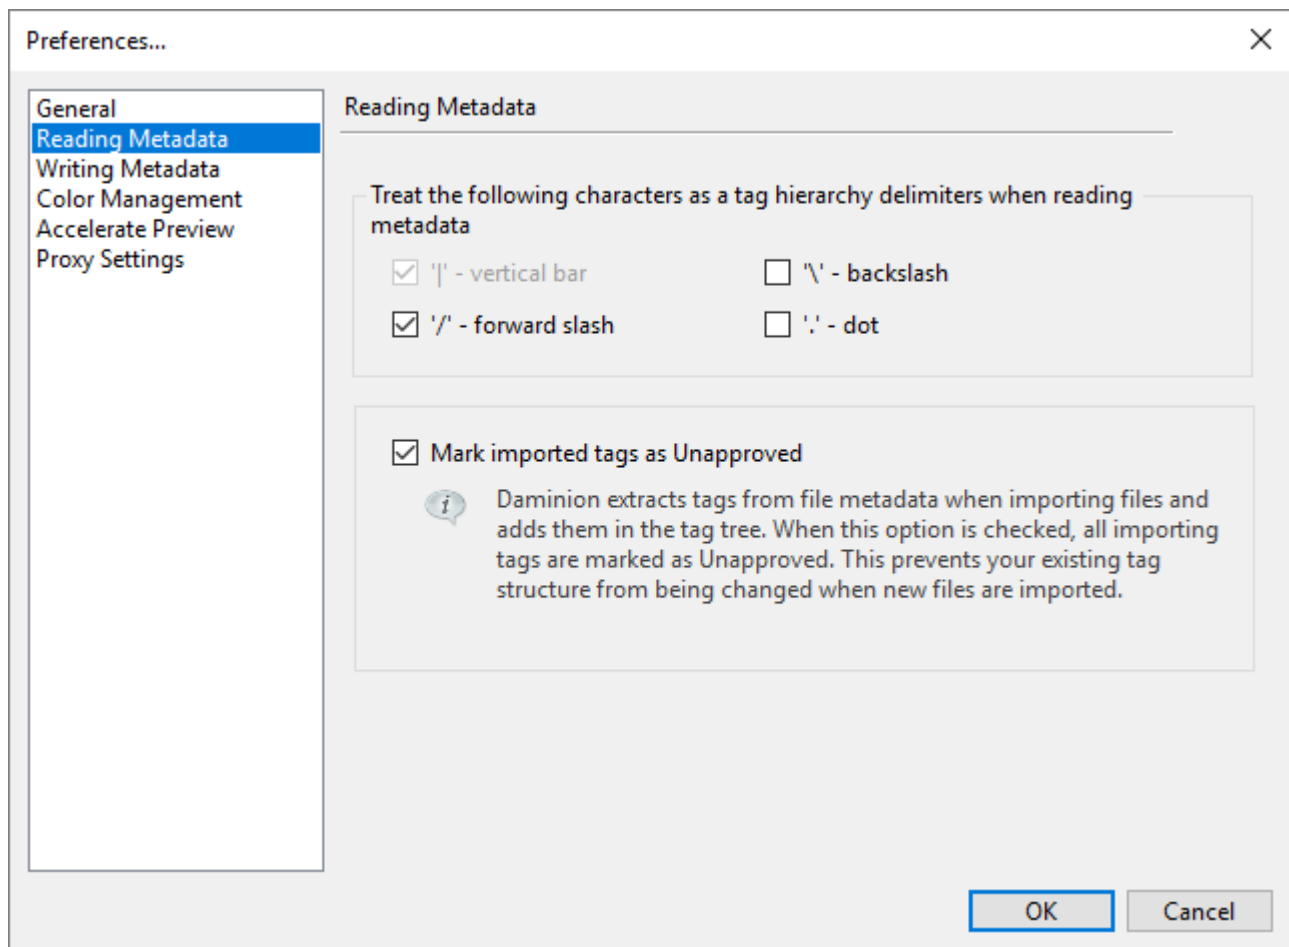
Preferences...

General
Reading Metadata
Writing Metadata
Color Management
Accelerate Preview
Proxy Settings

Reading Metadata

Treat the following characters as a tag hierarchy delimiters when reading metadata

'|' - vertical bar
'\' - backslash
'/' - forward slash
'.' - dot

Mark imported tags as Unapproved

Daminion extracts tags from file metadata when importing files and adds them in the tag tree. When this option is checked, all importing tags are marked as Unapproved. This prevents your existing tag structure from being changed when new files are imported.

OK
Cancel